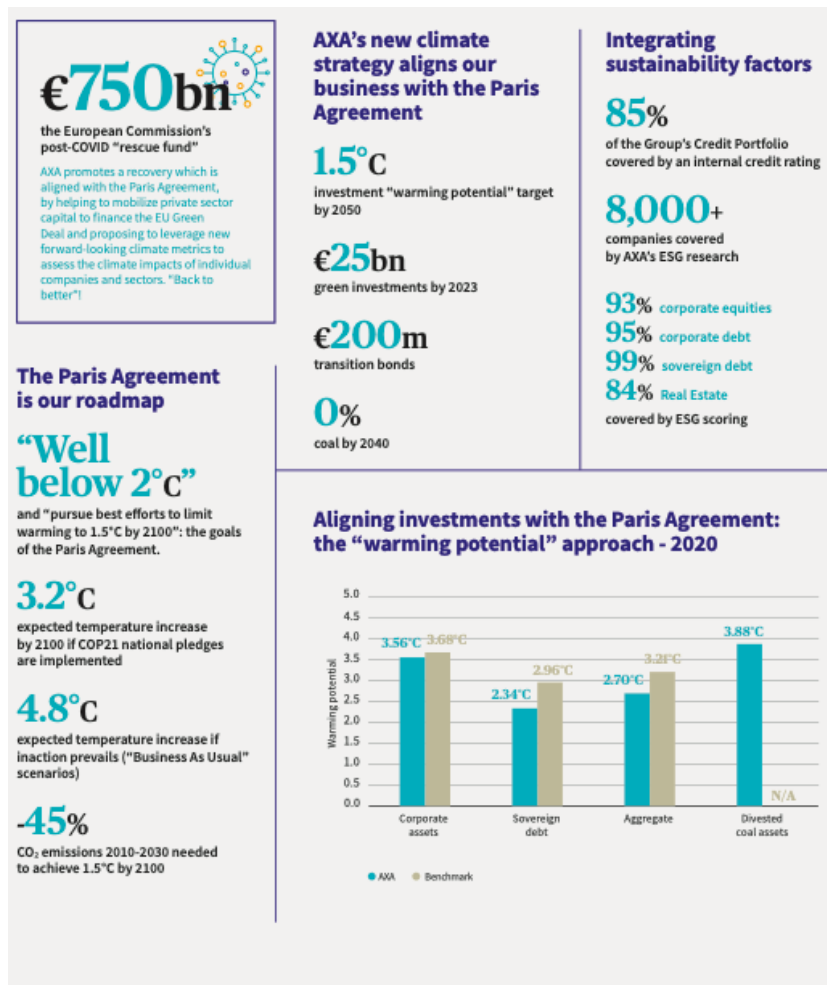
€750bn
the European Commission's post-COVID "rescue fund"

AXA promotes a recovery which is aligned with the Paris Agreement, by helping to mobilize private sector capital to finance the EU Green Deal and proposing to leverage new forward-looking climate metrics to assess the climate impacts of individual companies and sectors. "Back to better"!

The Paris Agreement is our roadmap

"Well below 2°C"
and "pursue best efforts to limit warming to 1.5°C by 2100": the goals of the Paris Agreement.

3.2°C
expected temperature increase by 2100 if COP21 national pledges are implemented

4.8°C
expected temperature increase if inaction prevails ("Business As Usual" scenarios)

-45%
$CO_2$ emissions 2010-2030 needed to achieve 1.5°C by 2100

AXA's new climate strategy aligns our business with the Paris Agreement

1.5°C
investment "warming potential" target by 2050

€25bn
green investments by 2023

€200m
transition bonds

0%
coal by 2040

Integrating sustainability factors

85%
of the Group's Credit Portfolio covered by an internal credit rating

8,000+
companies covered by AXA's ESG research

93% corporate equities
95% corporate debt
99% sovereign debt
84% Real Estate
covered by ESG scoring

Aligning investments with the Paris Agreement: the "warming potential" approach - 2020

Warming potential
5.0
4.5
4.0
3.5
3.0
2.5
2.0
1.5
1.0
0.5
0.0

3.56°C 3.68°C
2.34°C 2.96°C
2.70°C 3.21°C
3.88°C N/A

Corporate assets
Sovereign debt
Aggregate
Divested coal assets

AXA Benchmark